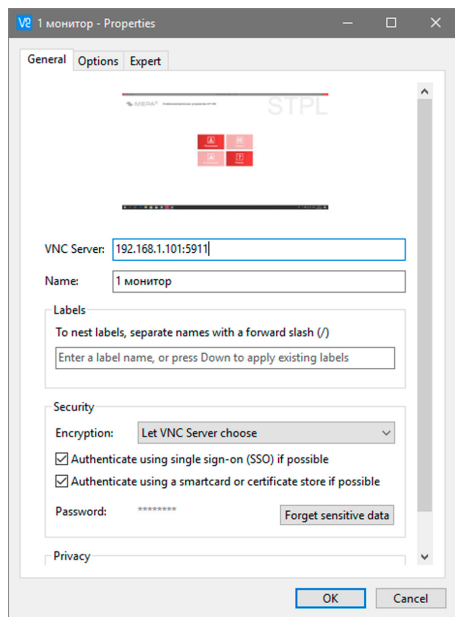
V2 1 монитор - Properties

General | Options | Expert

STPL

VNC Server: 192.168.1.101:5911

Name: 1 монитор

Labels

To nest labels, separate names with a forward slash (/)

Enter a label name, or press Down to apply existing labels

Security

Encryption: Let VNC Server choose

Authenticate using single sign-on (SSO) if possible

Authenticate using a smartcard or certificate store if possible

Password: ********

Forget sensitive data

Privacy

OK

Cancel